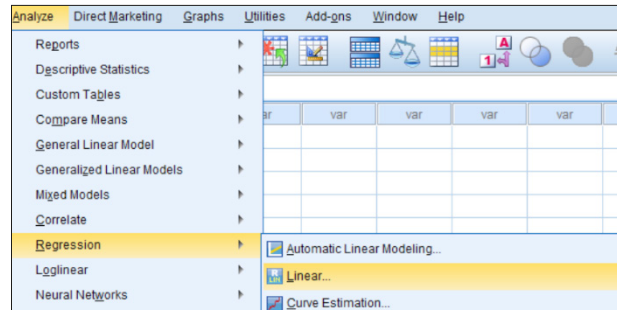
Analyze Direct Marketing Graphs Utilities Add-ons Window Help

Reports
Descriptive Statistics
Custom Tables
Compare Means
General Linear Model
Generalized Linear Models
Mixed Models
Correlate
Regression
Loglinear
Neural Networks

ar var var var var

A
1

Automatic Linear Modeling...
Linear...
Curve Estimation...